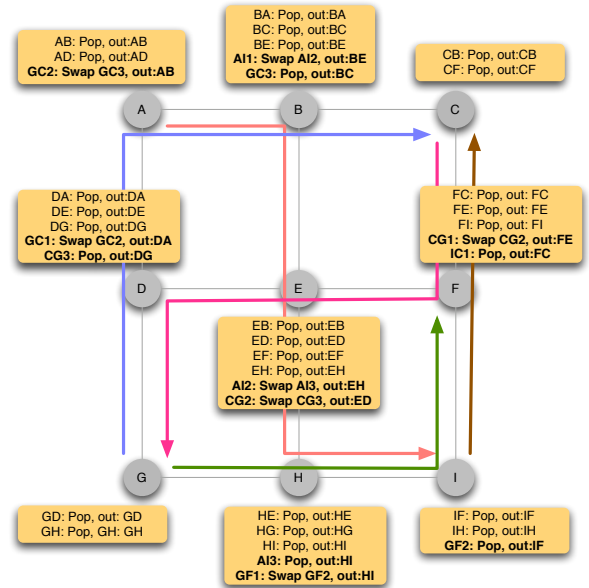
AB: Pop, out:AB
AD: Pop, out:AD
GC2: Swap GC3, out:AB

BA: Pop, out:BA
BC: Pop, out:BC
BE: Pop, out:BE
AI1: Swap AI2, out:BE
GC3: Pop, out:BC

CB: Pop, out:CB
CF: Pop, out:CF

A

B

C

DA: Pop, out:DA
DE: Pop, out:DE
DG: Pop, out:DG
GC1: Swap GC2, out:DA
CG3: Pop, out:DG

FC: Pop, out: FC
FE: Pop, out: FE
FI: Pop, out: FI
CG1: Swap CG2, out:FE
IC1: Pop, out:FC

D

E

F

EB: Pop, out:EB
ED: Pop, out:ED
EF: Pop, out:EF
EH: Pop, out:EH
AI2: Swap AI3, out:EH
CG2: Swap CG3, out:ED

G

H

I

GD: Pop, out: GD
GH: Pop, GH: GH

HE: Pop, out:HE
HG: Pop, out:HG
HI: Pop, out:HI
AI3: Pop, out:HI
GF1: Swap GF2, out:HI

IF: Pop, out:IF
IH: Pop, out:IH
GF2: Pop, out:IF